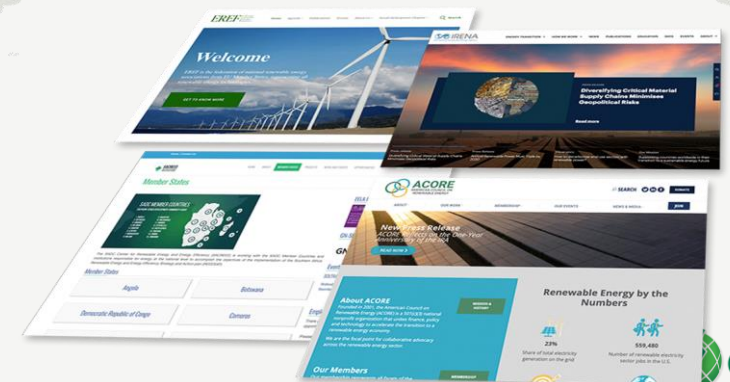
EREF

Welcome

GET TO KNOW MORE

IRENA

Diversifying Critical Material Supply Chains Minimises Geopolitical Risks

Read more

Member States

SADC MEMBER COUNTRIES

Member States

Angola

Botswana

Democratic Republic of Congo

Comoros

ACORE

SEARCH

DONATE

JOIN

New Press Release

READ MORE

About ACORE

Our Members

Renewable Energy by the Numbers

23%

559,480